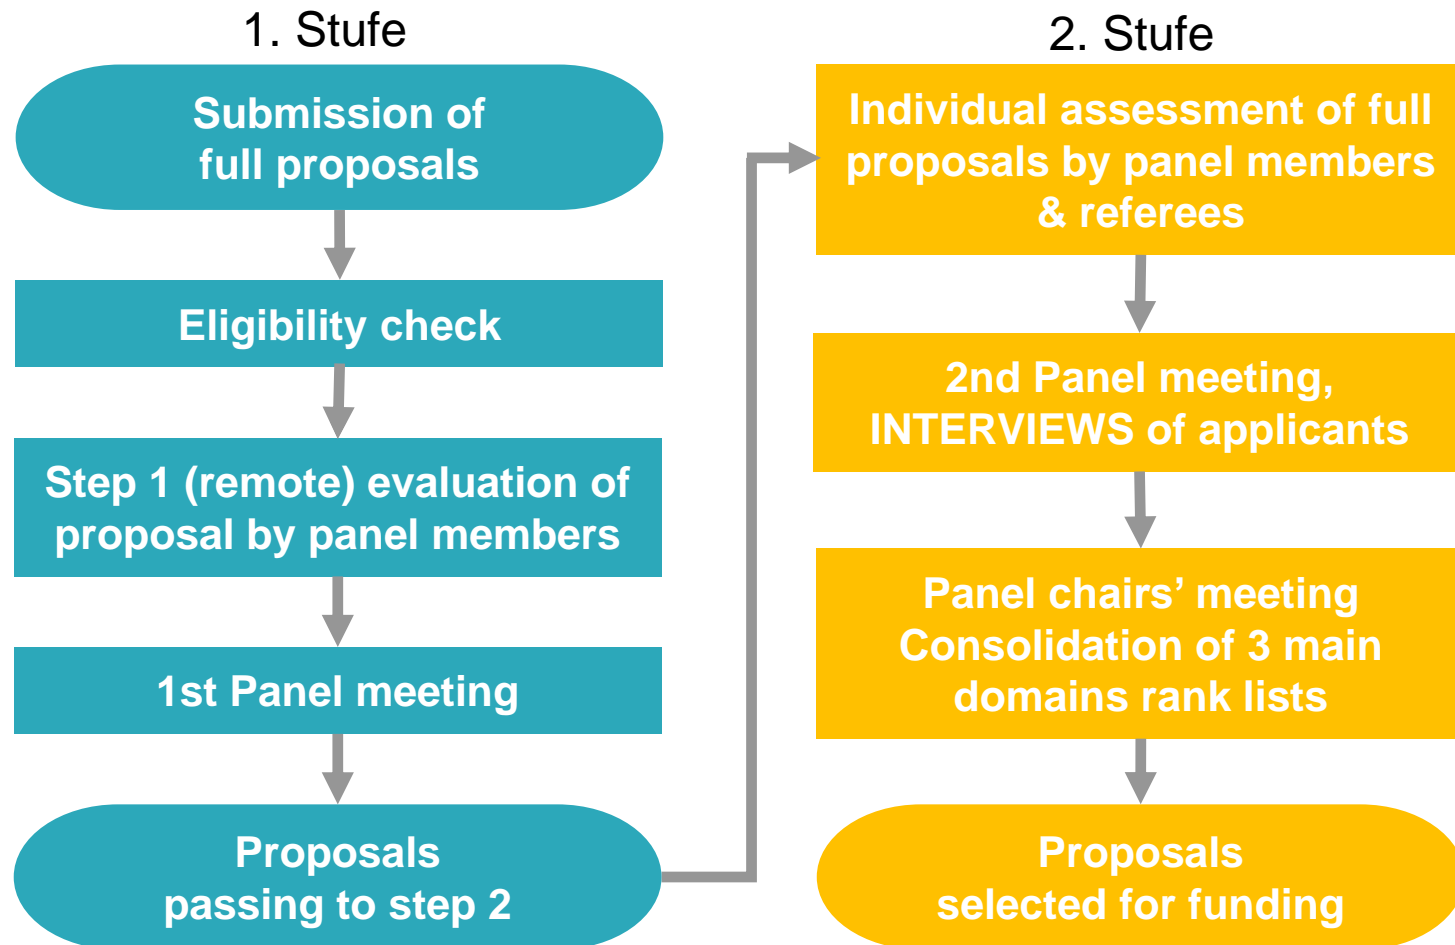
1. Stufe

Submission of full proposals

Eligibility check

Step 1 (remote) evaluation of proposal by panel members

1st Panel meeting

Proposals passing to step 2

2. Stufe

Individual assessment of full proposals by panel members & referees

2nd Panel meeting, INTERVIEWS of applicants

Panel chairs' meeting Consolidation of 3 main domains rank lists

Proposals selected for funding